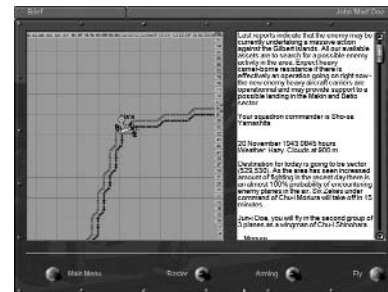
Brief

John Mef Doe

Last reports indicate that the enemy may be currently undertaking a massive action against the Gilbert Islands. All our available planes are to search for a possible enemy activity in the area. Expect heavy carrier-borne resistance if there is effectively an operation going on right now - the new enemy heavy aircraft carriers are operational and may provide support to a possible landing in the Makin and Betio sector.

Your squadron commander is Sho-sa Yamashita

20 November 1943 0645 hours
Weather: Hazy. Clouds at 800 m

Destination for today is going to be sector [529,530]. As the area has seen increased amount of fighting in the second day there is an almost 100% probability of encountering enemy planes in the air. Six Zeros under command of Chu-i Mamura will take off in 15 minutes.

Jon-i Doe, you will fly in the second group of 3 planes as a wingman of Chu-i Shinohara.

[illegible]

Main Menu

Roster

Arming

Fly